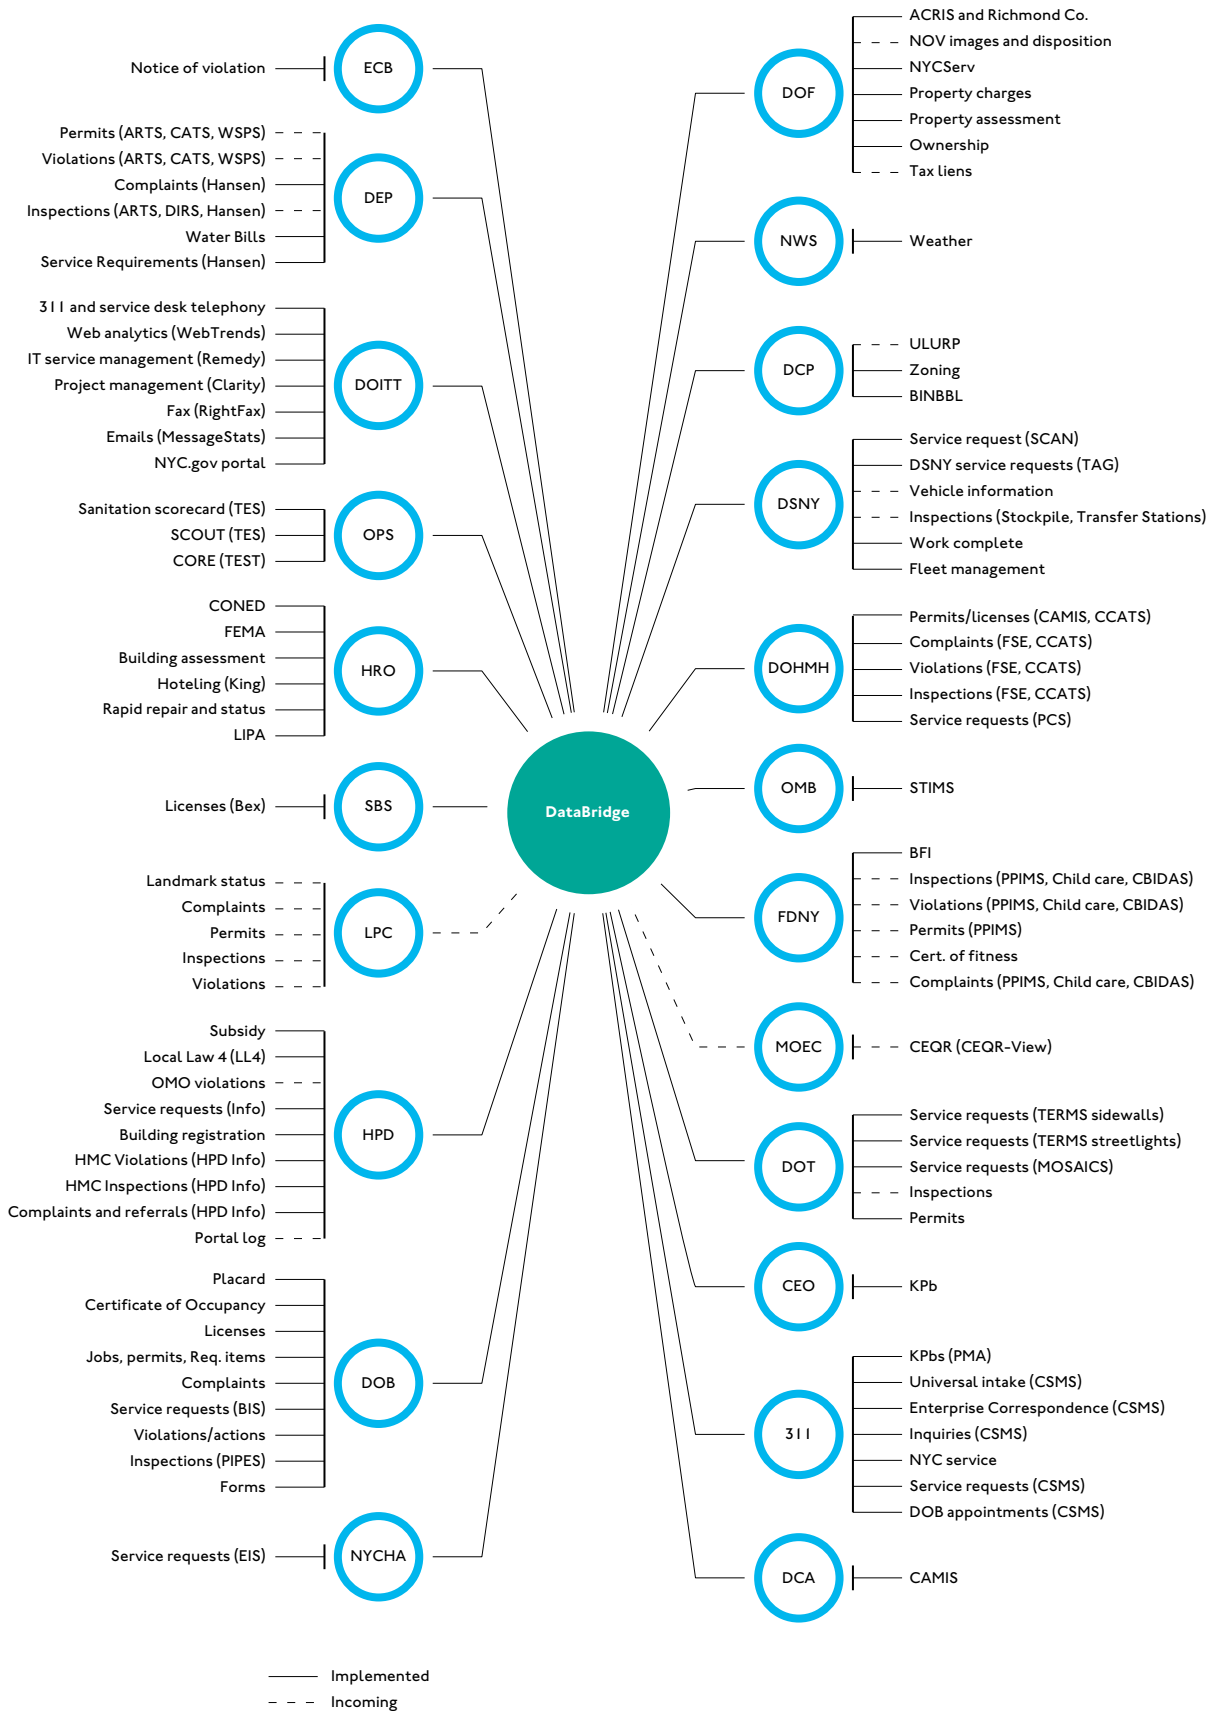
Notice of violation
ECB

Permits (ARTS, CATS, WSPS)
Violations (ARTS, CATS, WSPS)
Complaints (Hansen)
Inspections (ARTS, DIRS, Hansen)
Water Bills
Service Requirements (Hansen)
DEP

311 and service desk telephony
Web analytics (WebTrends)
IT service management (Remedy)
Project management (Clarity)
Fax (RightFax)
Emails (MessageStats)
NYC.gov portal
DOITT

Sanitation scorecard (TES)
SCOUT (TES)
CORE (TEST)
OPS

CONED
FEMA
Building assessment
Hoteling (King)
Rapid repair and status
LIPA
HRO

Licenses (Bex)
SBS

Landmark status
Complaints
Permits
Inspections
Violations
LPC

Subsidy
Local Law 4 (LL4)
OMO violations
Service requests (Info)
Building registration
HMC Violations (HPD Info)
HMC Inspections (HPD Info)
Complaints and referrals (HPD Info)
Portal log
HPD

Placard
Certificate of Occupancy
Licenses
Jobs, permits, Req. items
Complaints
Service requests (BIS)
Violations/actions
Inspections (PIPES)
Forms
DOB

Service requests (EIS)
NYCHA

DataBridge

DOF
ACRIS and Richmond Co.
NOV images and disposition
NYCServ
Property charges
Property assessment
Ownership
Tax liens

NWS
Weather

DCP
ULURP
Zoning
BINBBL

DSNY
Service request (SCAN)
DSNY service requests (TAG)
Vehicle information
Inspections (Stockpile, Transfer Stations)
Work complete
Fleet management

DOHMH
Permits/licenses (CAMIS, CCATS)
Complaints (FSE, CCATS)
Violations (FSE, CCATS)
Inspections (FSE, CCATS)
Service requests (PCS)

OMB
STIMS

FDNY
BFI
Inspections (PPIMS, Child care, CBIDAS)
Violations (PPIMS, Child care, CBIDAS)
Permits (PPIMS)
Cert. of fitness
Complaints (PPIMS, Child care, CBIDAS)

MOEC
CEQR (CEQR-View)

DOT
Service requests (TERMS sidewalls)
Service requests (TERMS streetlights)
Service requests (MOSAICS)
Inspections
Permits

CEO
KPb

311
KPbs (PMA)
Universal intake (CSMS)
Enterprise Correspondence (CSMS)
Inquiries (CSMS)
NYC service
Service requests (CSMS)
DOB appointments (CSMS)

DCA
CAMIS

Implemented
Incoming